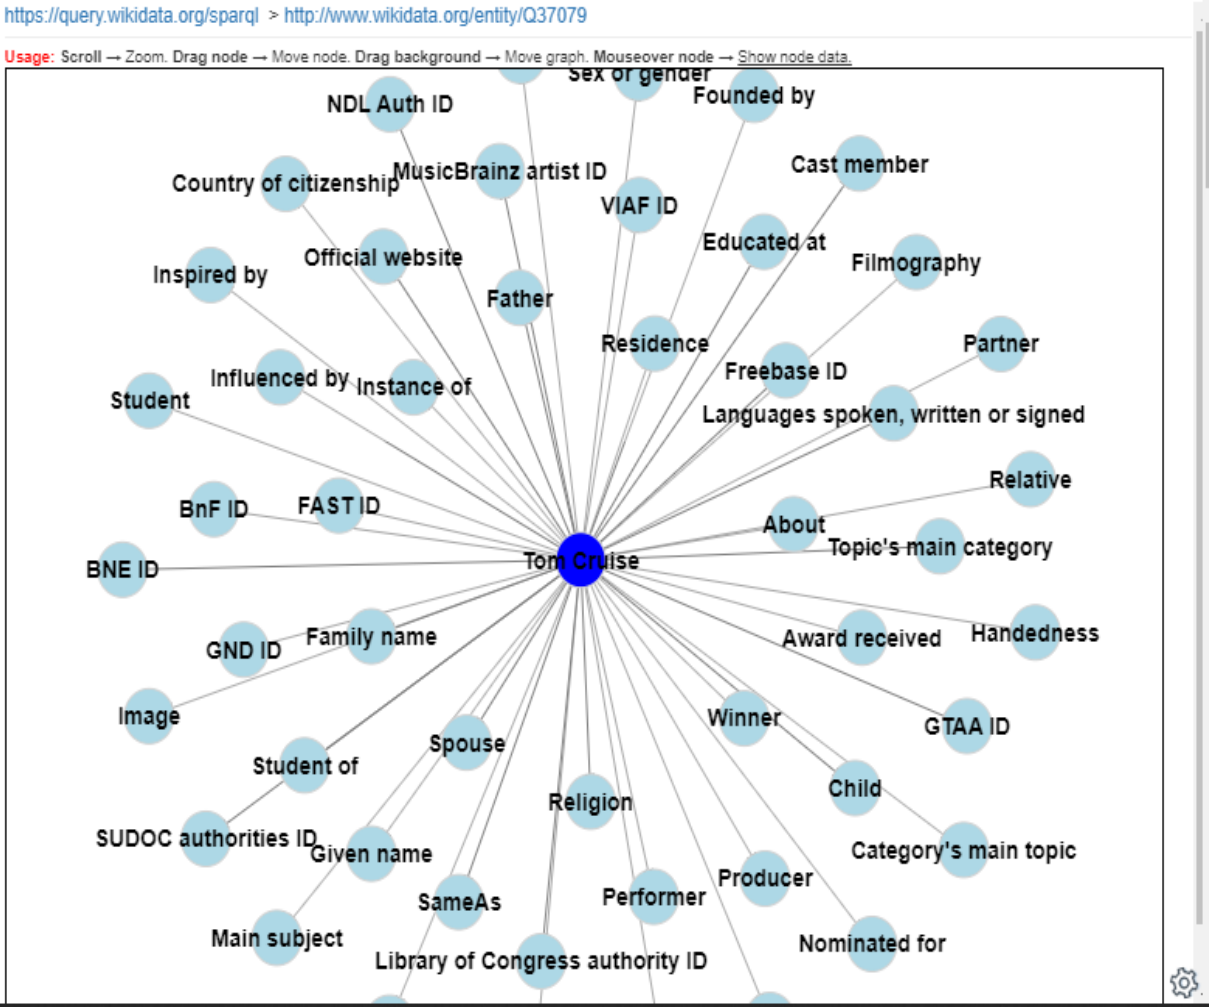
https://query.wikidata.org/sparql > http://www.wikidata.org/entity/Q37079

Usage: Scroll → Zoom. Drag node → Move node. Drag background → Move graph. Mouseover node → Show node data.

Sex or gender
NDL Auth ID
Founded by
Cast member
Country of citizenship
MusicBrainz artist ID
VIAF ID
Educated at
Official website
Filmography
Inspired by
Father
Residence
Partner
Freebase ID
Influenced by
Instance of
Student
Languages spoken, written or signed
Relative
BnF ID
FAST ID
About
Topic's main category
BNE ID
Tom Cruise
GND ID
Family name
Award received
Handedness
Image
Winner
GTAA ID
Spouse
Student of
Child
Religion
SUDOC authorities ID
Given name
Category's main topic
Producer
SameAs
Performer
Main subject
Nominated for
Library of Congress authority ID